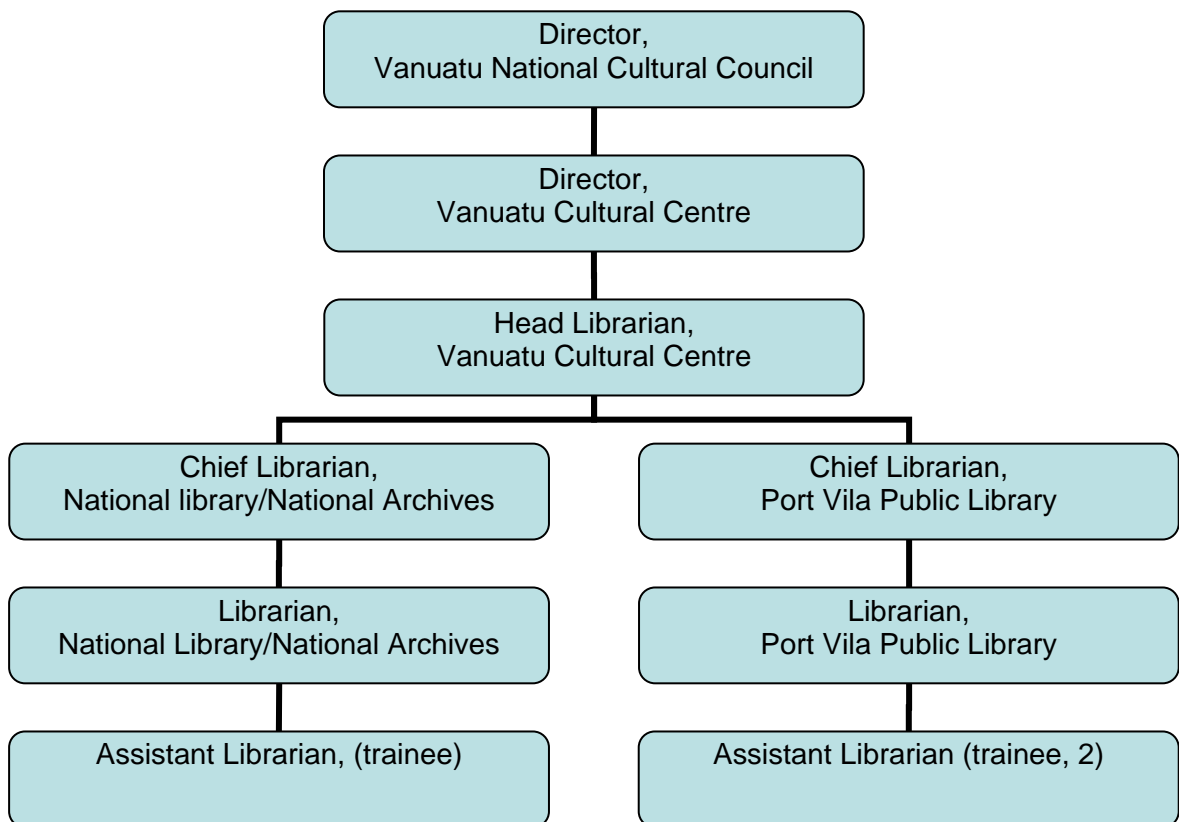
Director,
Vanuatu National Cultural Council

Director,
Vanuatu Cultural Centre

Head Librarian,
Vanuatu Cultural Centre

Chief Librarian,
National library/National Archives

Librarian,
National Library/National Archives

Assistant Librarian, (trainee)

Chief Librarian,
Port Vila Public Library

Librarian,
Port Vila Public Library

Assistant Librarian (trainee, 2)